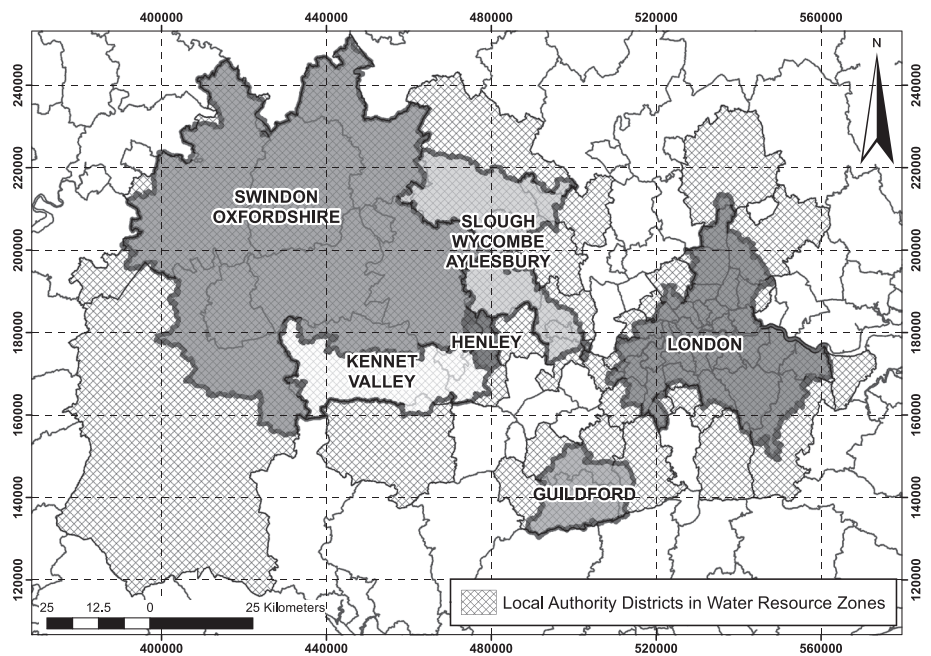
400000 440000 480000 520000 560000

240000 220000 200000 180000 160000 140000 120000

240000 220000 200000 180000 160000 140000 120000

N

SWINDON OXFORDSHIRE

SLOUGH WYCOMBE AYLESBURY

HENLEY

KENNET VALLEY

LONDON

GUILDFORD

Local Authority Districts in Water Resource Zones

25 12.5 0 25 Kilometers

400000 440000 480000 520000 560000